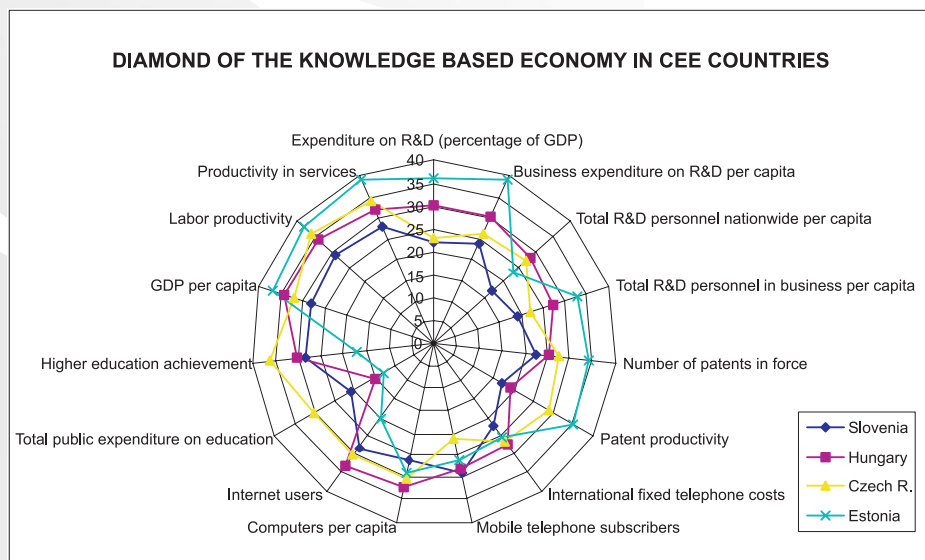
DIAMOND OF THE KNOWLEDGE BASED ECONOMY IN CEE COUNTRIES

Expenditure on R&D (percentage of GDP)
40
35
30
25
20
15
10
5
0
Business expenditure on R&D per capita
Total R&D personnel nationwide per capita
Total R&D personnel in business per capita
Number of patents in force
Patent productivity
International fixed telephone costs
Mobile telephone subscribers
Computers per capita
Internet users
Total public expenditure on education
Higher education achievement
GDP per capita
Labor productivity
Productivity in services

Slovenia
Hungary
Czech R.
Estonia